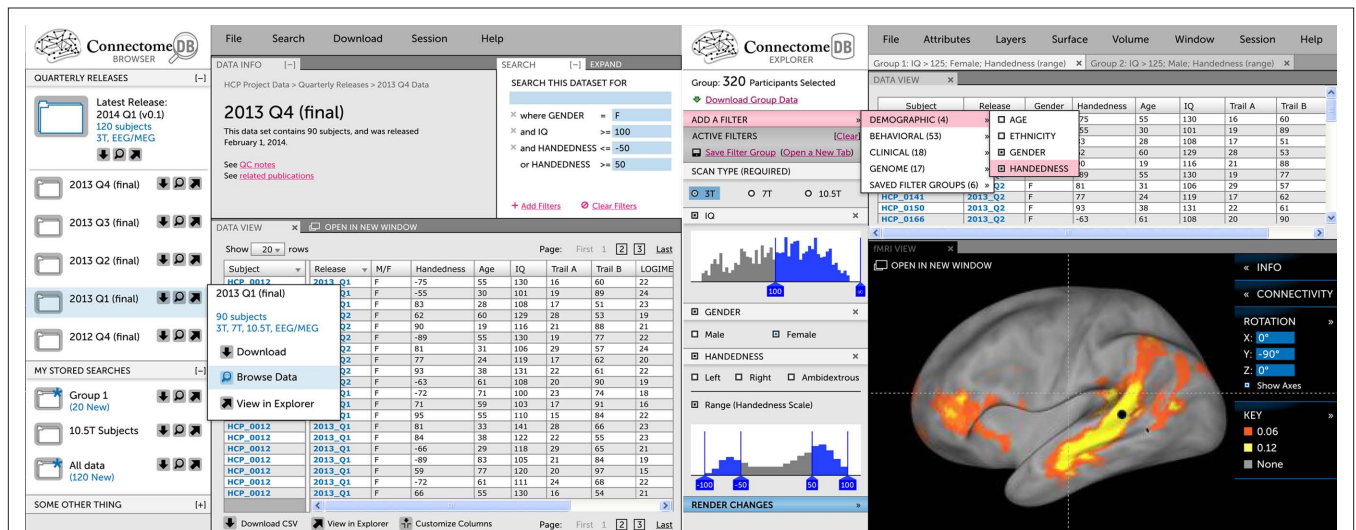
ConnectomeDB BROWSER

File Search Download Session Help

QUARTERLY RELEASES [–]

Latest Release: 2014 Q1 (v0.1)
120 subjects
3T, EEG/MEG

2013 Q4 (final)
2013 Q3 (final)
2013 Q2 (final)
2013 Q1 (final)
2012 Q4 (final)

MY STORED SEARCHES [–]
Group 1 (20 New)
10.5T Subjects
All data (120 New)

SOME OTHER THING [+]

DATA INFO [–]
HCP Project Data > Quarterly Releases > 2013 Q4 Data

2013 Q4 (final)
This data set contains 90 subjects, and was released February 1, 2014.

See QC notes
See related publications

SEARCH [–] EXPAND
SEARCH THIS DATASET FOR
where GENDER = F
and IQ >= 100
and HANDEDNESS <= -50
or HANDEDNESS >= 50
+ Add Filters
Clear Filters

DATA VIEW × OPEN IN NEW WINDOW
Show 20 rows
Page: First 1 2 3 Last

2013 Q1 (final)
90 subjects
3T, 7T, 10.5T, EEG/MEG
Download
Browse Data
View in Explorer

| Subject | Release | M/F | Handedness | Age | IQ | Trail A | Trail B | LOGIME |
|---|---|---|---|---|---|---|---|---|
| HCP_0012 | 2013_Q1 | F | -75 | 55 | 130 | 16 | 60 | 22 |
| | 2013_Q1 | F | -55 | 30 | 101 | 19 | 89 | 24 |
| | 2013_Q1 | F | 83 | 28 | 108 | 17 | 51 | 23 |
| | 2013_Q2 | F | 62 | 60 | 129 | 28 | 53 | 19 |
| | 2013_Q2 | F | 90 | 19 | 116 | 21 | 88 | 21 |
| | 2013_Q2 | F | -89 | 55 | 130 | 19 | 77 | 22 |
| | 2013_Q2 | F | 81 | 31 | 106 | 29 | 57 | 24 |
| | 2013_Q2 | F | 77 | 24 | 119 | 17 | 62 | 20 |
| | 2013_Q2 | F | 93 | 38 | 131 | 22 | 61 | 22 |
| | 2013_Q2 | F | -63 | 61 | 108 | 20 | 90 | 19 |
| | 2013_Q1 | F | -72 | 71 | 100 | 23 | 74 | 18 |
| | 2013_Q1 | F | 71 | 59 | 103 | 17 | 91 | 16 |
| | 2013_Q1 | F | 95 | 55 | 110 | 15 | 84 | 22 |
| HCP_0012 | 2013_Q1 | F | 81 | 33 | 141 | 28 | 66 | 23 |
| HCP_0012 | 2013_Q1 | F | 84 | 38 | 122 | 22 | 55 | 23 |
| HCP_0012 | 2013_Q1 | F | -66 | 29 | 118 | 29 | 65 | 21 |
| HCP_0012 | 2013_Q1 | F | -89 | 83 | 105 | 21 | 84 | 19 |
| HCP_0012 | 2013_Q1 | F | 59 | 77 | 120 | 20 | 97 | 15 |
| HCP_0012 | 2013_Q1 | F | -72 | 61 | 111 | 24 | 68 | 22 |
| HCP_0012 | 2013_Q1 | F | 66 | 55 | 130 | 16 | 54 | 21 |

Download CSV View in Explorer Customize Columns Page: First 1 2 3 Last

ConnectomeDB EXPLORER

File Attributes Layers Surface Volume Window Session Help

Group 1: IQ > 125; Female; Handedness (range) × Group 2: IQ > 125; Male; Handedness (range) ×

Group: 320 Participants Selected
Download Group Data
ADD A FILTER
ACTIVE FILTERS [Clear]
Save Filter Group (Open a New Tab)
SCAN TYPE (REQUIRED)
3T 7T 10.5T
IQ ×
100
GENDER ×
Male Female
HANDEDNESS ×
Left Right Ambidextrous
Range (Handedness Scale)
-100 -50 50 100
RENDER CHANGES

DEMOGRAPHIC (4)
BEHAVIORAL (53)
CLINICAL (18)
GENOME (17)
SAVED FILTER GROUPS (6)
AGE
ETHNICITY
GENDER
HANDEDNESS

DATA VIEW ×
| Subject | Release | Gender | Handedness | Age | IQ | Trail A | Trail B |
|---|---|---|---|---|---|---|---|
| | | | 75 | 55 | 130 | 16 | 60 |
| | | | 55 | 30 | 101 | 19 | 89 |
| | | | 3 | 28 | 108 | 17 | 51 |
| | | | 2 | 60 | 129 | 28 | 53 |
| | | | 0 | 19 | 116 | 21 | 88 |
| | Q2 | | 89 | 55 | 130 | 19 | 77 |
| | Q2 | F | 81 | 31 | 106 | 29 | 57 |
| HCP_0141 | 2013_Q2 | F | 77 | 24 | 119 | 17 | 62 |
| HCP_0150 | 2013_Q2 | F | 93 | 38 | 131 | 22 | 61 |
| HCP_0166 | 2013_Q2 | F | -63 | 61 | 108 | 20 | 90 |

fMRI VIEW ×
OPEN IN NEW WINDOW
« INFO
« CONNECTIVITY
ROTATION »
X: 0°
Y: -90°
Z: 0°
Show Axes
KEY »
0.06
0.12
None